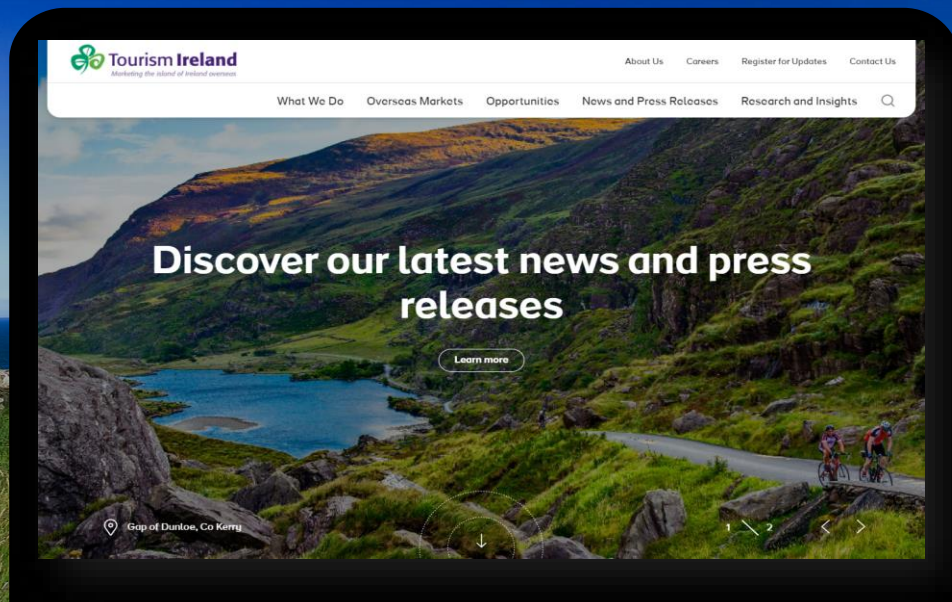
Tourism Ireland
Marketing the island of Ireland overseas

About Us Careers Register for Updates Contact Us

What We Do Overseas Markets Opportunities News and Press Releases Research and Insights

Discover our latest news and press releases

Learn more

Gap of Dunloe, Co Kerry

1 2